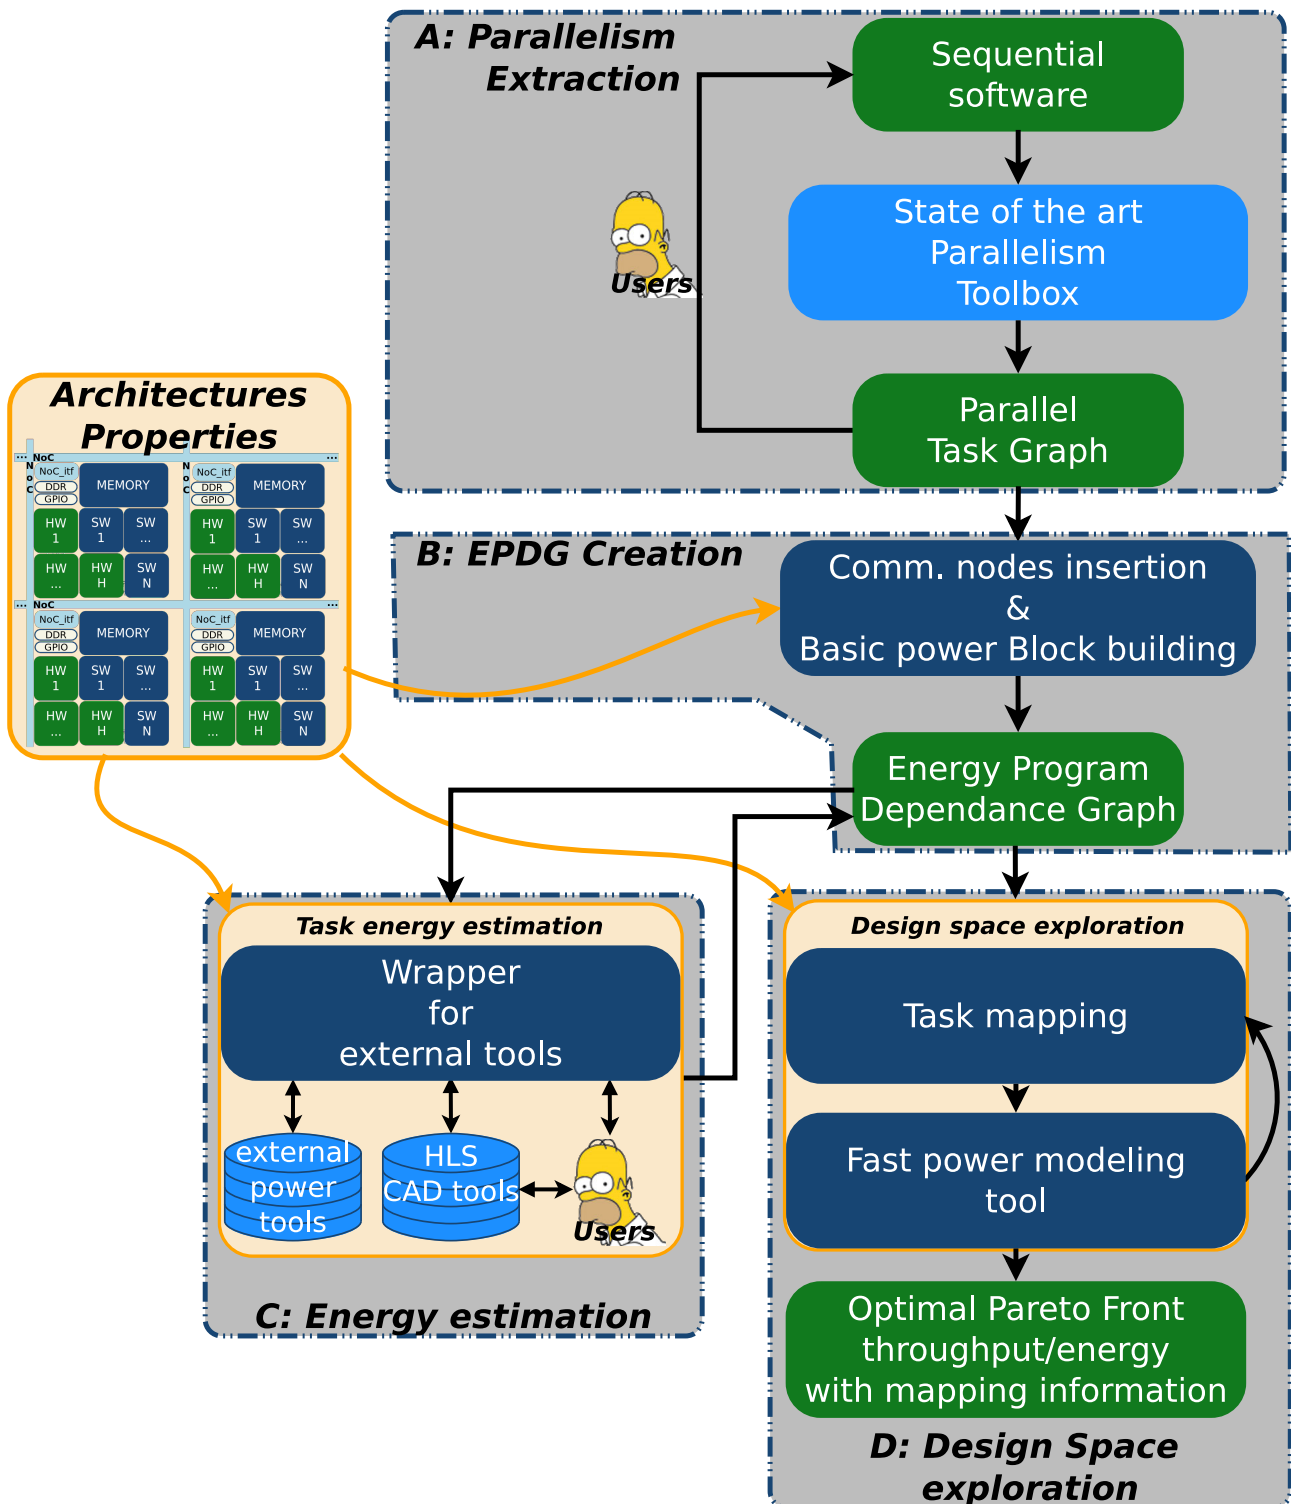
A: Parallelism Extraction

Sequential software

State of the art Parallelism Toolbox

Users

Parallel Task Graph

Architectures Properties

NoC
NoC_itf
DDR
GPIO
MEMORY
HW 1
SW 1
SW ...
HW ...
HW H
SW N

NoC_itf
DDR
GPIO
MEMORY
HW 1
SW 1
SW ...
HW ...
HW H
SW N

NoC
NoC_itf
DDR
GPIO
MEMORY
HW 1
SW 1
SW ...
HW ...
HW H
SW N

NoC_itf
DDR
GPIO
MEMORY
HW 1
SW 1
SW ...
HW ...
HW H
SW N

B: EPDG Creation

Comm. nodes insertion & Basic power Block building

Energy Program Dependance Graph

Task energy estimation

Wrapper for external tools

external power tools

HLS CAD tools

Users

C: Energy estimation

Design space exploration

Task mapping

Fast power modeling tool

Optimal Pareto Front throughput/energy with mapping information

D: Design Space exploration